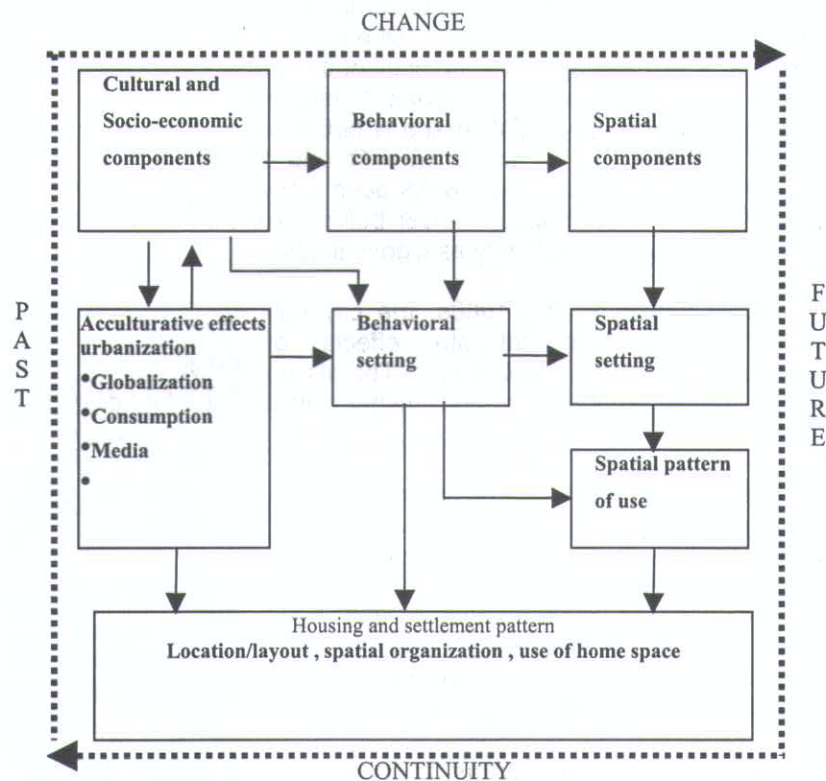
CHANGE

Cultural and Socio-economic components

Behavioral components

Spatial components

PAST

Acculturative effects urbanization
• Globalization
• Consumption
• Media
•

Behavioral setting

Spatial setting

Spatial pattern of use

FUTURE

Housing and settlement pattern
Location/layout , spatial organization , use of home space

CONTINUITY